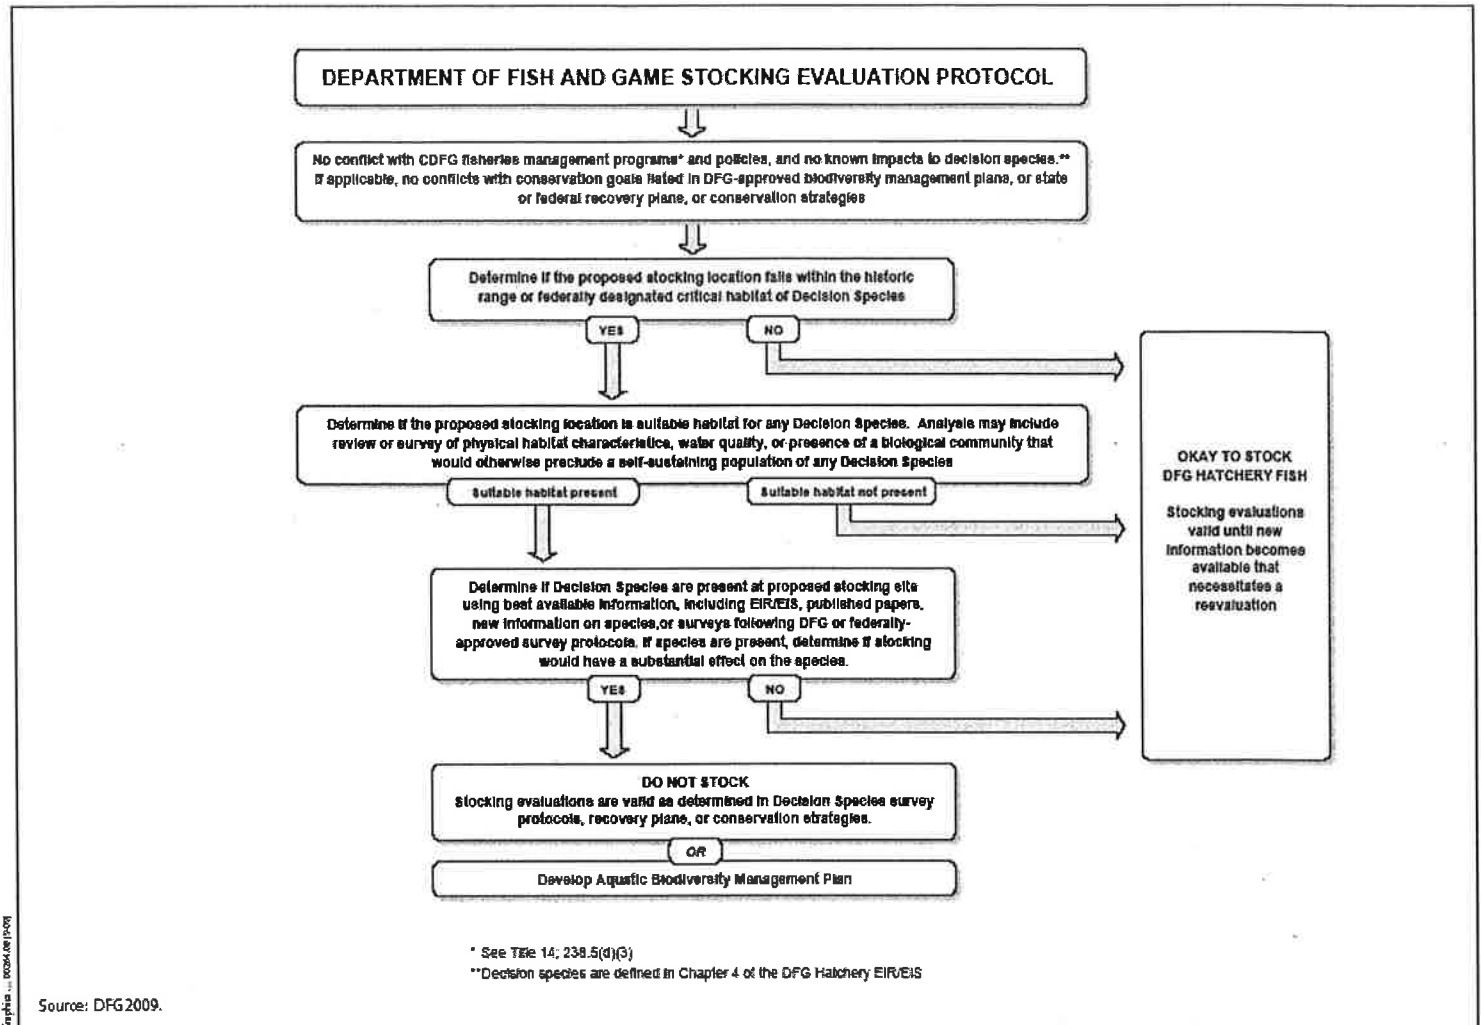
DEPARTMENT OF FISH AND GAME STOCKING EVALUATION PROTOCOL

No conflict with CDFG fisheries management programs* and policies, and no known impacts to decision species.** If applicable, no conflicts with conservation goals listed in DFG-approved biodiversity management plans, or state or federal recovery plans, or conservation strategies

Determine if the proposed stocking location falls within the historic range or federally designated critical habitat of Decision Species

YES

NO

Determine if the proposed stocking location is suitable habitat for any Decision Species. Analysis may include review or survey of physical habitat characteristics, water quality, or presence of a biological community that would otherwise preclude a self-sustaining population of any Decision Species

Suitable habitat present

Suitable habitat not present

Determine if Decision Species are present at proposed stocking site using best available information, including EIR/EIS, published papers, new information on species,or surveys following DFG or federally-approved survey protocols. If species are present, determine if stocking would have a substantial effect on the species.

YES

NO

DO NOT STOCK
Stocking evaluations are valid as determined in Decision Species survey protocols, recovery plans, or conservation strategies.

OR

Develop Aquatic Biodiversity Management Plan

OKAY TO STOCK
DFG HATCHERY FISH

Stocking evaluations valid until new information becomes available that necessitates a reevaluation

* See Title 14; 238.5(d)(3)
**Decision species are defined in Chapter 4 of the DFG Hatchery EIR/EIS

Source: DFG 2009.

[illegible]